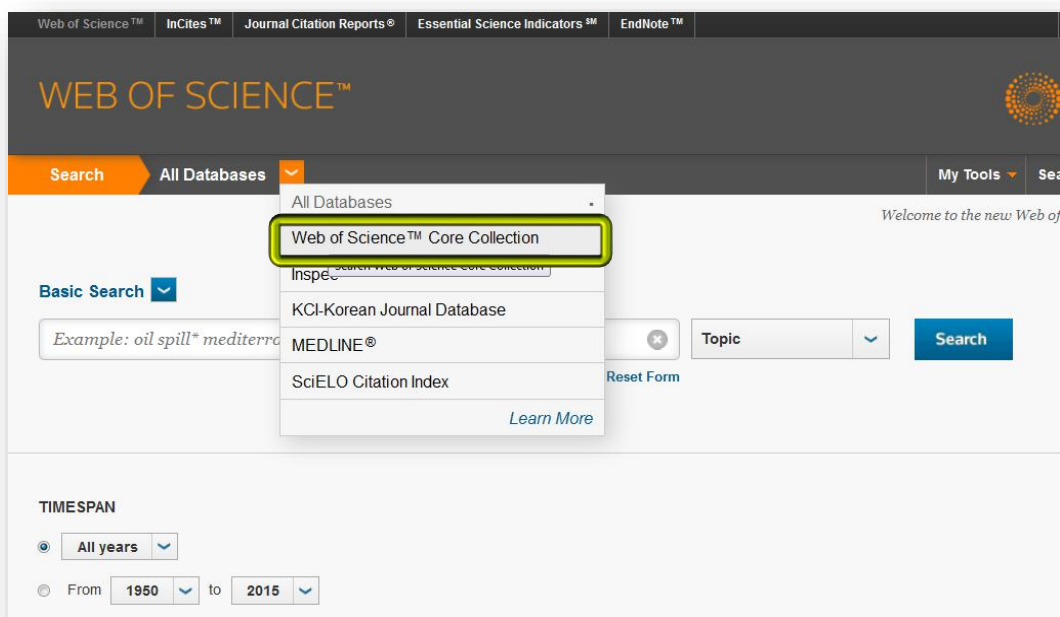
Web of Science™ InCites™ Journal Citation Reports® Essential Science Indicators℠ EndNote™

WEB OF SCIENCE™

Search All Databases

My Tools Sea

All Databases

Web of Science™ Core Collection

Inspe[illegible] Search Web of Science Core Collection

KCI-Korean Journal Database

MEDLINE®

SciELO Citation Index

Learn More

Welcome to the new Web of

Basic Search

Example: oil spill* mediterra

Topic

Search

Reset Form

TIMESPAN

All years

From 1950 to 2015